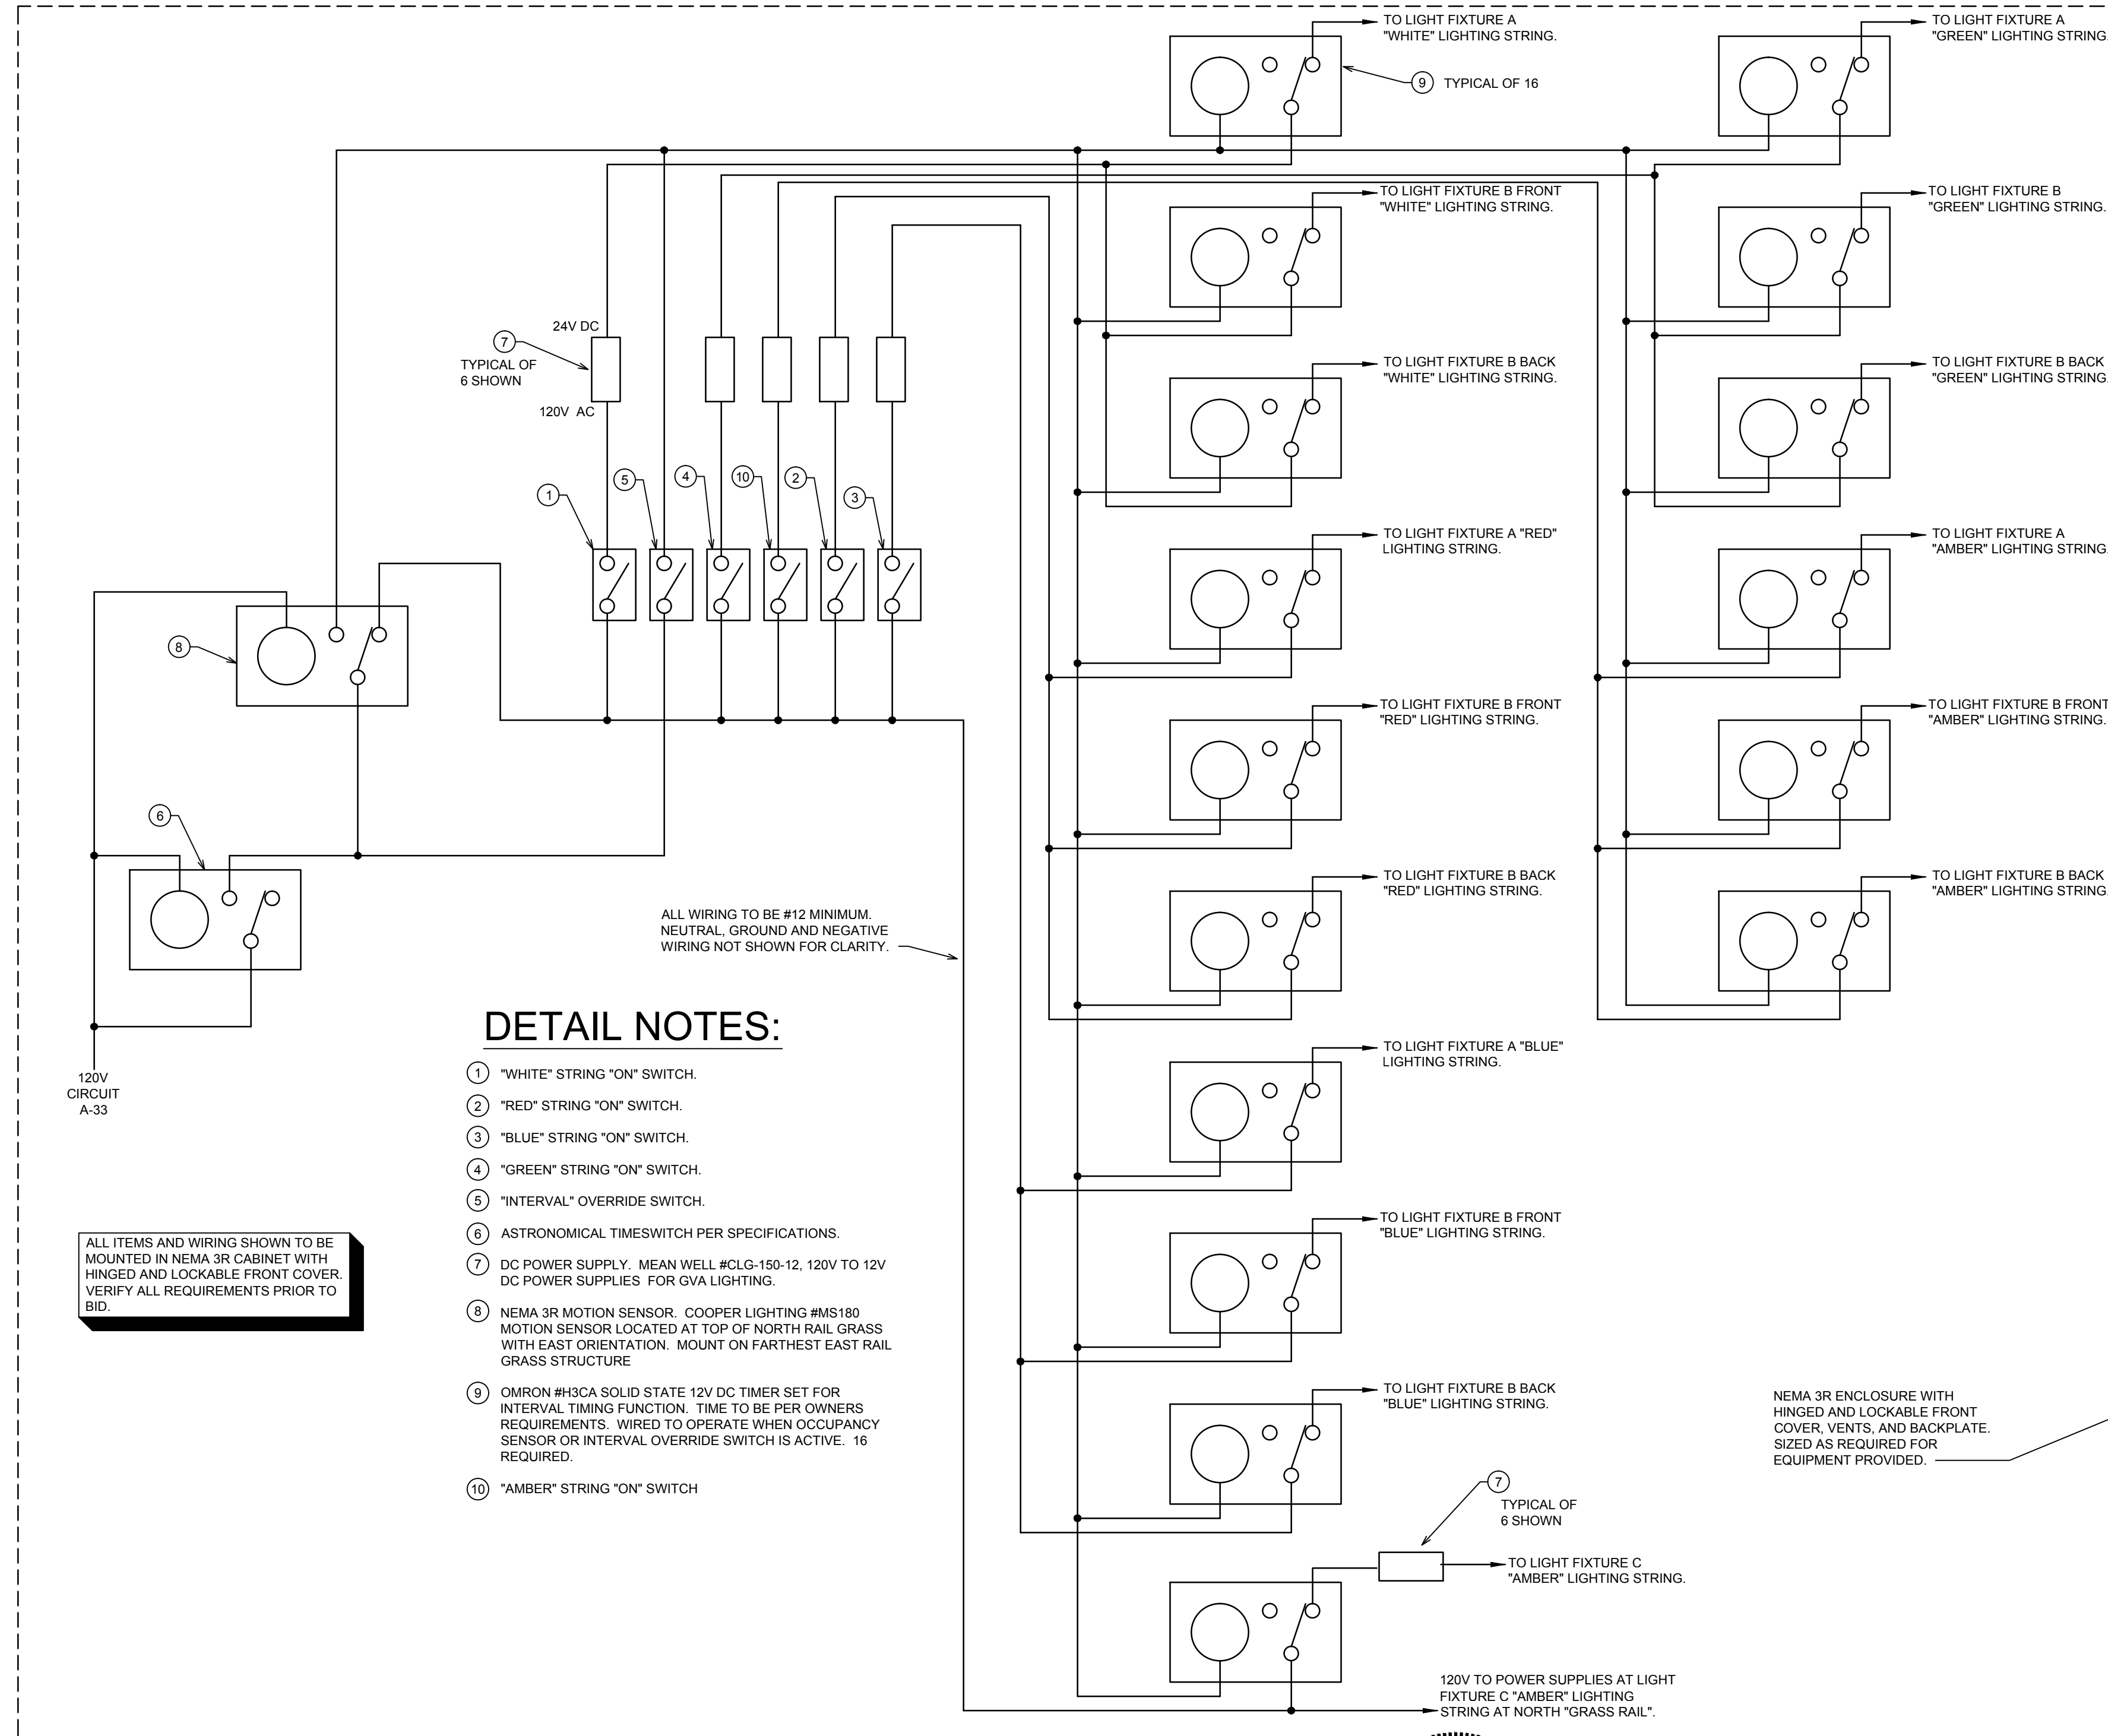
TO LIGHT FIXTURE A "WHITE" LIGHTING STRING.

9 TYPICAL OF 16

TO LIGHT FIXTURE A "GREEN" LIGHTING STRING.

TO LIGHT FIXTURE B FRONT "WHITE" LIGHTING STRING.

TO LIGHT FIXTURE B "GREEN" LIGHTING STRING.

7 TYPICAL OF 6 SHOWN

24V DC

120V AC

TO LIGHT FIXTURE B BACK "WHITE" LIGHTING STRING.

TO LIGHT FIXTURE B BACK "GREEN" LIGHTING STRING.

1 5 4 10 2 3

TO LIGHT FIXTURE A "RED" LIGHTING STRING.

TO LIGHT FIXTURE A "AMBER" LIGHTING STRING.

8

TO LIGHT FIXTURE B FRONT "RED" LIGHTING STRING.

TO LIGHT FIXTURE B FRONT "AMBER" LIGHTING STRING.

6

TO LIGHT FIXTURE B BACK "RED" LIGHTING STRING.

TO LIGHT FIXTURE B BACK "AMBER" LIGHTING STRING.

ALL WIRING TO BE #12 MINIMUM. NEUTRAL, GROUND AND NEGATIVE WIRING NOT SHOWN FOR CLARITY.

DETAIL NOTES:

TO LIGHT FIXTURE A "BLUE" LIGHTING STRING.

120V CIRCUIT A-33

1 "WHITE" STRING "ON" SWITCH.

2 "RED" STRING "ON" SWITCH.

3 "BLUE" STRING "ON" SWITCH.

4 "GREEN" STRING "ON" SWITCH.

5 "INTERVAL" OVERRIDE SWITCH.

6 ASTRONOMICAL TIMESWITCH PER SPECIFICATIONS.

7 DC POWER SUPPLY. MEAN WELL #CLG-150-12, 120V TO 12V DC POWER SUPPLIES FOR GVA LIGHTING.

8 NEMA 3R MOTION SENSOR. COOPER LIGHTING #MS180 MOTION SENSOR LOCATED AT TOP OF NORTH RAIL GRASS WITH EAST ORIENTATION. MOUNT ON FARTHEST EAST RAIL GRASS STRUCTURE

9 OMRON #H3CA SOLID STATE 12V DC TIMER SET FOR INTERVAL TIMING FUNCTION. TIME TO BE PER OWNERS REQUIREMENTS. WIRED TO OPERATE WHEN OCCUPANCY SENSOR OR INTERVAL OVERRIDE SWITCH IS ACTIVE. 16 REQUIRED.

10 "AMBER" STRING "ON" SWITCH

ALL ITEMS AND WIRING SHOWN TO BE MOUNTED IN NEMA 3R CABINET WITH HINGED AND LOCKABLE FRONT COVER. VERIFY ALL REQUIREMENTS PRIOR TO BID.

TO LIGHT FIXTURE B FRONT "BLUE" LIGHTING STRING.

TO LIGHT FIXTURE B BACK "BLUE" LIGHTING STRING.

NEMA 3R ENCLOSURE WITH HINGED AND LOCKABLE FRONT COVER, VENTS, AND BACKPLATE. SIZED AS REQUIRED FOR EQUIPMENT PROVIDED.

7 TYPICAL OF 6 SHOWN

TO LIGHT FIXTURE C "AMBER" LIGHTING STRING.

120V TO POWER SUPPLIES AT LIGHT FIXTURE C "AMBER" LIGHTING STRING AT NORTH "GRASS RAIL".